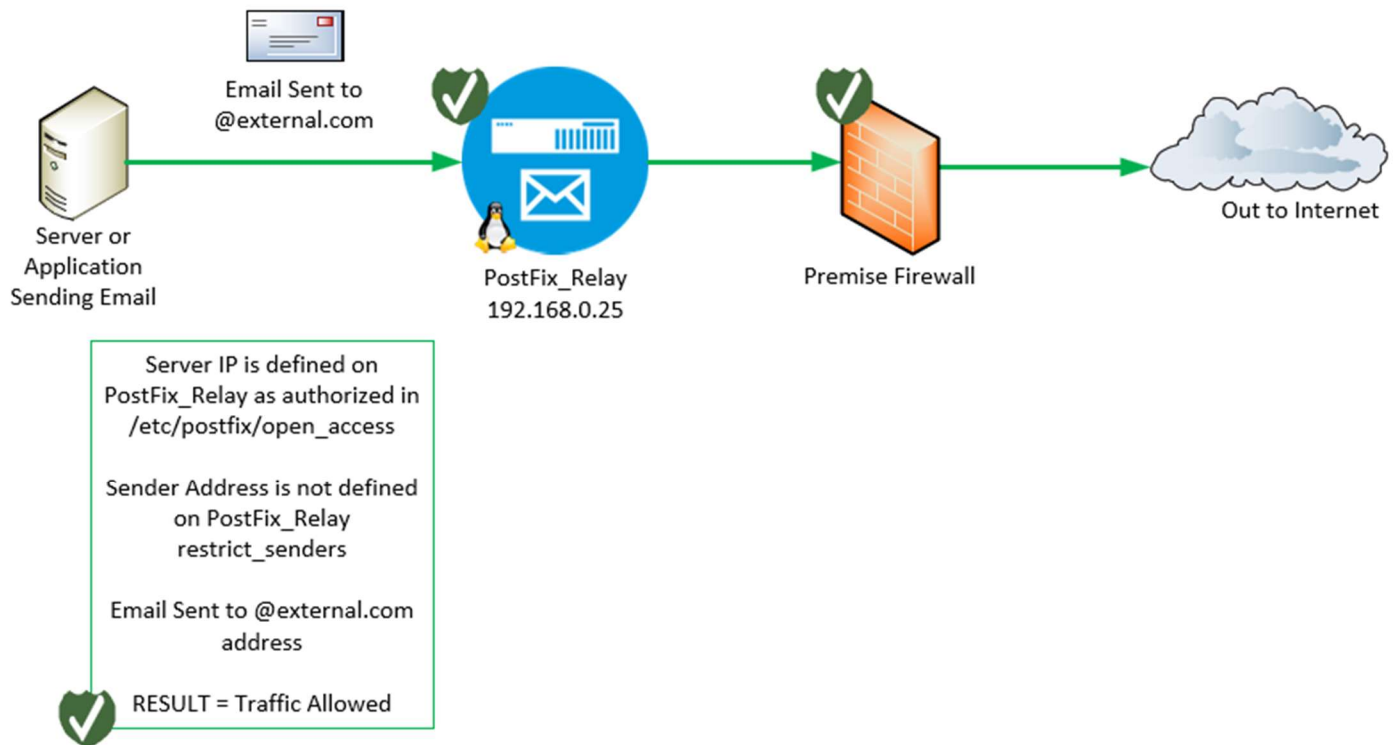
Email Sent to @external.com

Server or Application Sending Email

PostFix_Relay 192.168.0.25

Premise Firewall

Out to Internet

Server IP is defined on PostFix_Relay as authorized in /etc/postfix/open_access

Sender Address is not defined on PostFix_Relay restrict_senders

Email Sent to @external.com address

RESULT = Traffic Allowed